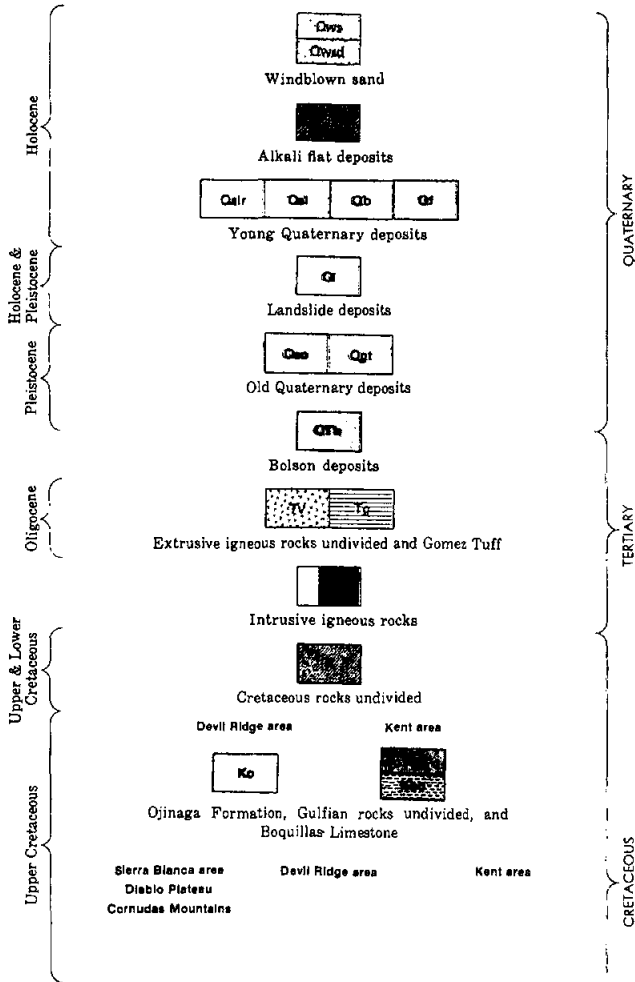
Holocene

Qws

Qwsd

Windblown sand

Alkali flat deposits

Qalr | Qal | Qb | Qf

Young Quaternary deposits

Holocene & Pleistocene

Ql

Landslide deposits

Pleistocene

Qao | Qgt

Old Quaternary deposits

QTb

Bolson deposits

QUATERNARY

Oligocene

TV | Tg

Extrusive igneous rocks undivided and Gomez Tuff

Intrusive igneous rocks

TERTIARY

Upper & Lower Cretaceous

Cretaceous rocks undivided

Upper Cretaceous

Devil Ridge area

Kent area

Ko

Ojinaga Formation, Gulfian rocks undivided, and Boquillas Limestone

Sierra Blanca area

Diablo Plateau

Cornudas Mountains

Devil Ridge area

Kent area

CRETACEOUS